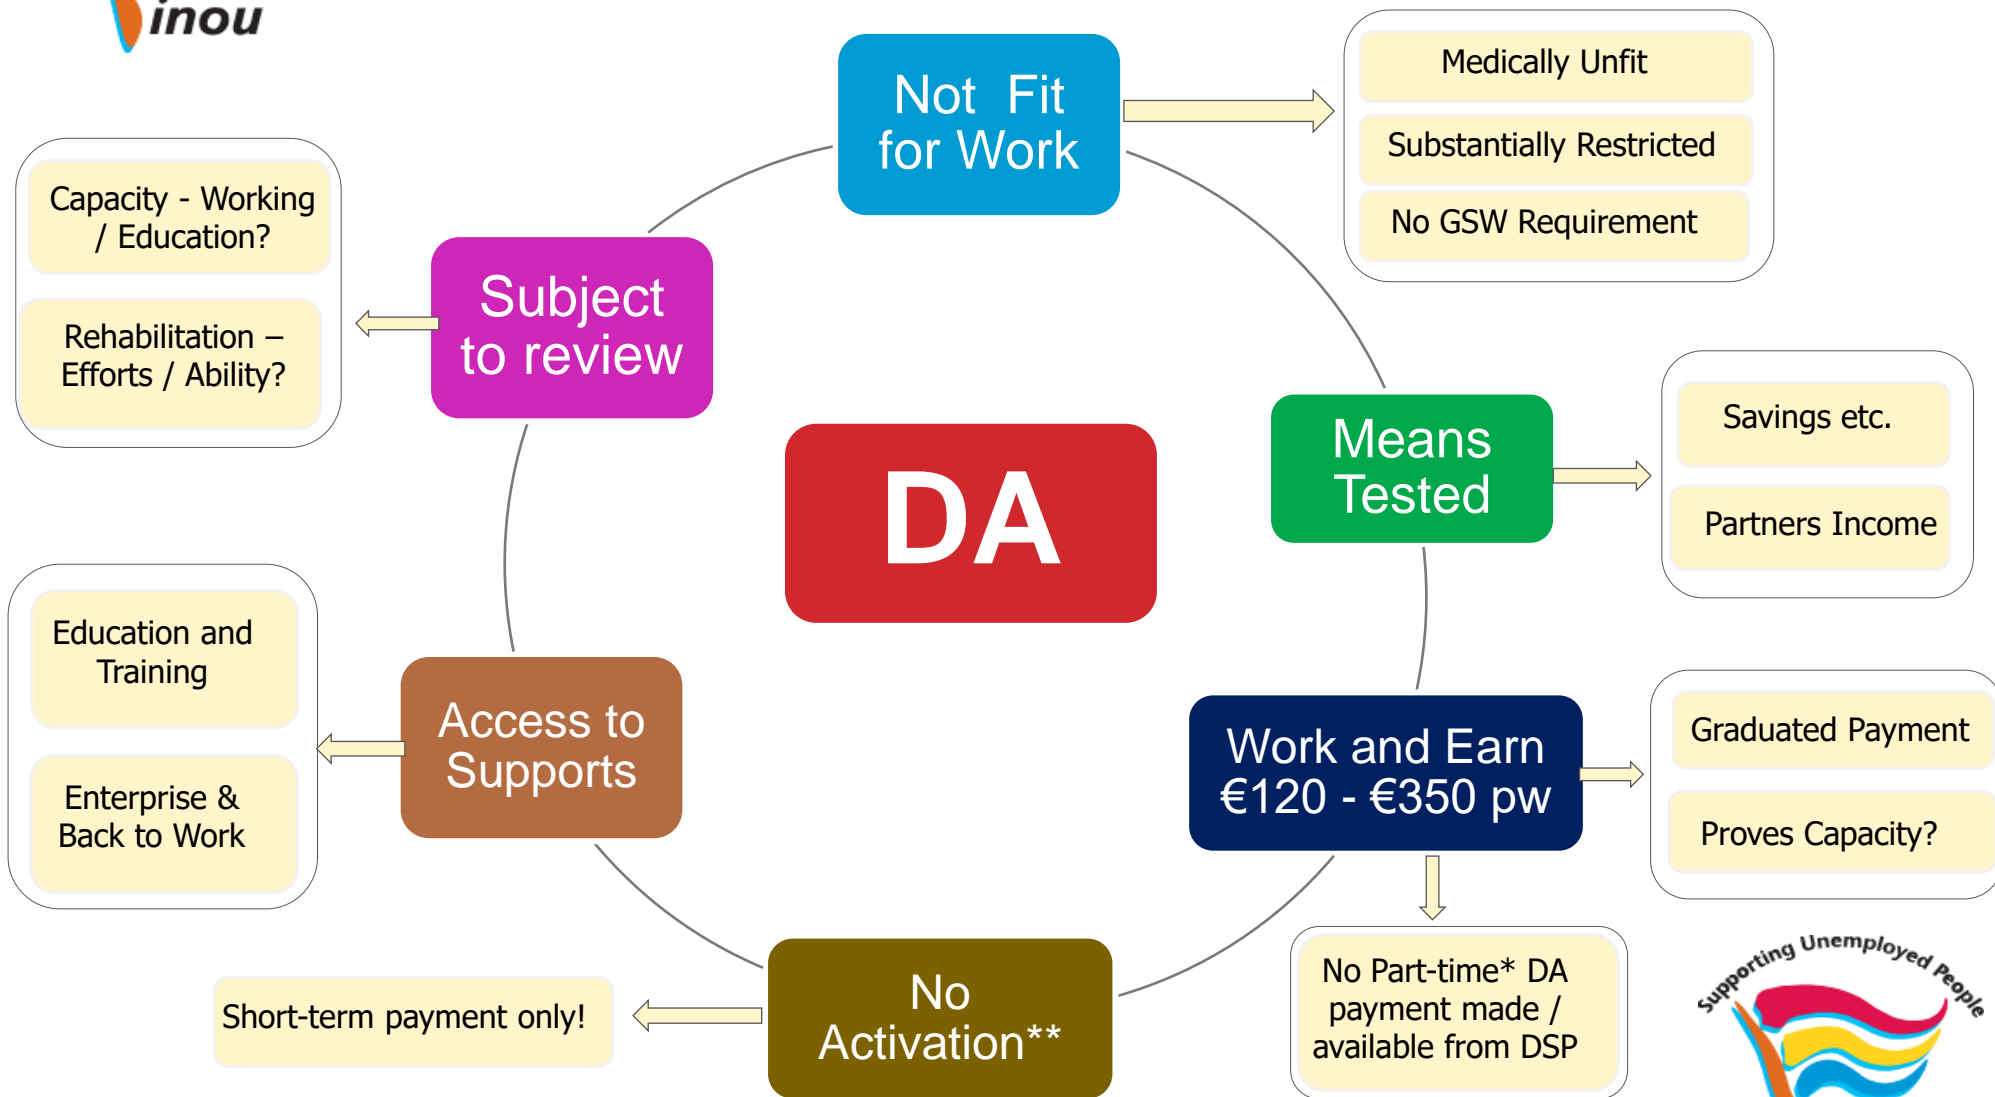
inou

Not Fit for Work

Medically Unfit

Substantially Restricted

No GSW Requirement

Capacity - Working / Education?

Rehabilitation – Efforts / Ability?

Subject to review

DA

Means Tested

Savings etc.

Partners Income

Education and Training

Enterprise & Back to Work

Access to Supports

Work and Earn €120 - €350 pw

Graduated Payment

Proves Capacity?

No Part-time* DA payment made / available from DSP

Short-term payment only!

No Activation**

Supporting Unemployed People